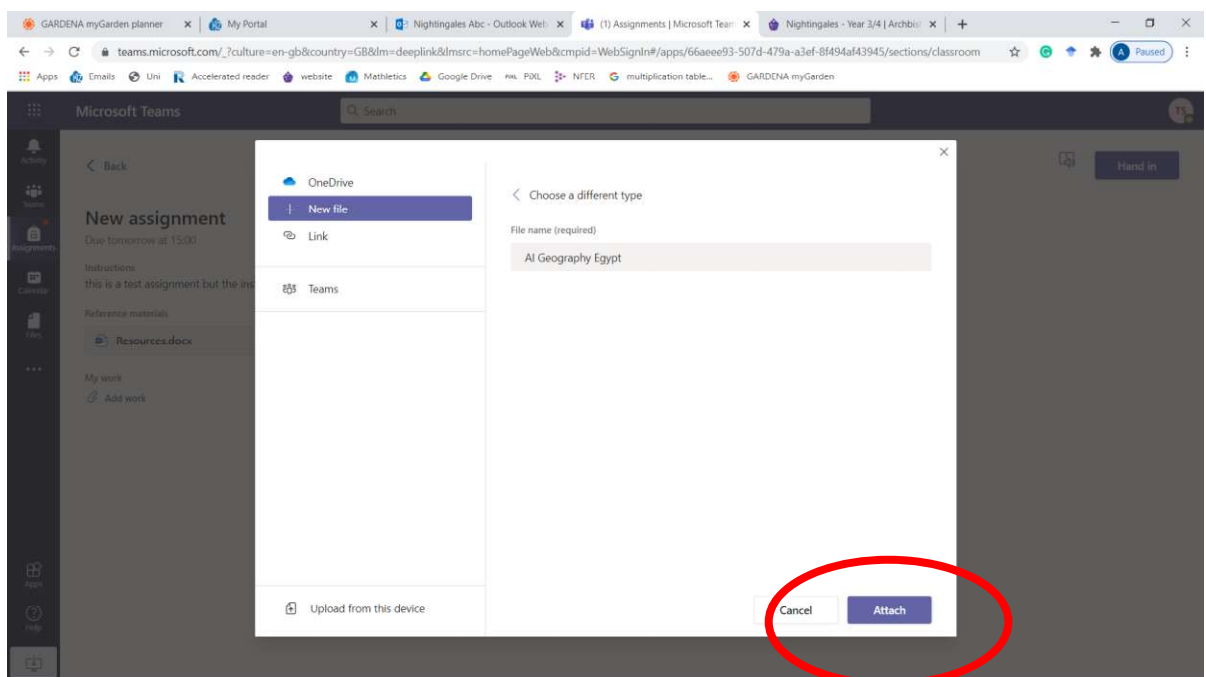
GARDENA myGarden planner ×
My Portal ×
Nightingales Abc - Outlook Web ×
(1) Assignments | Microsoft Team ×
Nightingales - Year 3/4 | Archbis ×
+

teams.microsoft.com/_?culture=en-gb&country=GB&lm=deeplink&lmsrc=homePageWeb&cmpid=WebSignIn#/apps/66aeee93-507d-479a-a3ef-8f494af43945/sections/classroom

A Paused

Apps Emails Uni Accelerated reader website Mathletics Google Drive PiXL NFER multiplication table... GARDENA myGarden

Microsoft Teams
Search

Activity
Teams
Assignments
Calendar
Files
...
Apps
Help

Back

New assignment
Due tomorrow at 15:00

Instructions
this is a test assignment but the ins

Reference materials
Resources.docx

My work
Add work

Hand in

OneDrive
+ New file
Link
Teams

Upload from this device

Choose a different type

File name (required)
AI Geography Egypt

Cancel
Attach